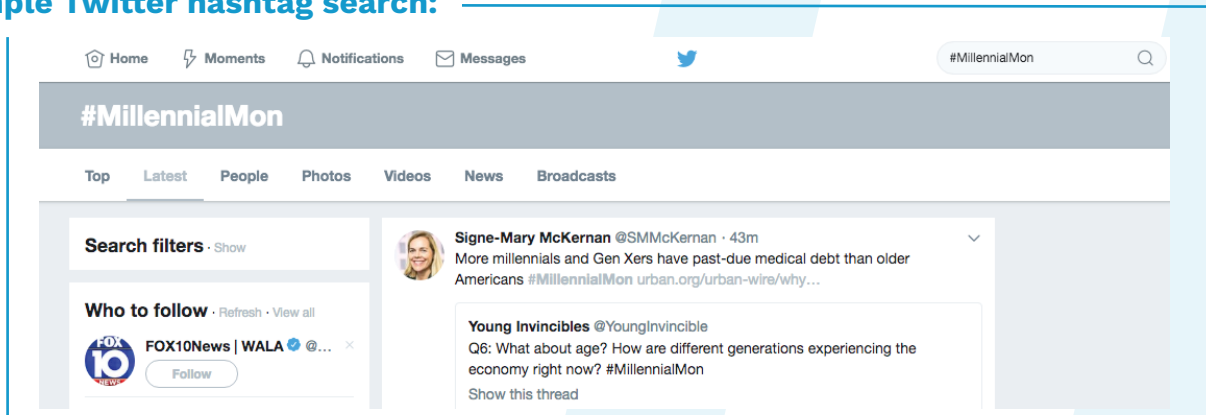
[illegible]ple Twitter hashtag search:

Home Moments Notifications Messages

#MillennialMon

#MillennialMon

Top Latest People Photos Videos News Broadcasts

Search filters · Show

Who to follow · Refresh · View all

FOX 10 NEWS

FOX10News | WALA @...

Follow

Signe-Mary McKernan @SMMcKernan · 43m

More millennials and Gen Xers have past-due medical debt than older Americans #MillennialMon urban.org/urban-wire/why...

Young Invincibles @YoungInvincible

Q6: What about age? How are different generations experiencing the economy right now? #MillennialMon

Show this thread